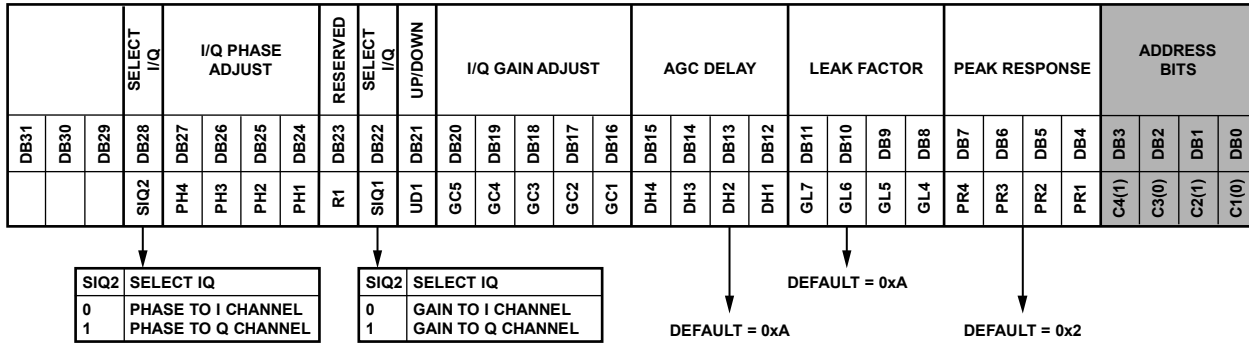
|  |  |  | SELECT I/Q | I/Q PHASE ADJUST |  |  |  | RESERVED | SELECT I/Q | UP/DOWN | I/Q GAIN ADJUST |  |  |  |  | AGC DELAY |  |  |  | LEAK FACTOR |  |  |  | PEAK RESPONSE |  |  |  | ADDRESS BITS |  |  |  |
|---|---|---|---|---|---|---|---|---|---|---|---|---|---|---|---|---|---|---|---|---|---|---|---|---|---|---|---|---|---|---|---|
| DB31 | DB30 | DB29 | DB28 | DB27 | DB26 | DB25 | DB24 | DB23 | DB22 | DB21 | DB20 | DB19 | DB18 | DB17 | DB16 | DB15 | DB14 | DB13 | DB12 | DB11 | DB10 | DB9 | DB8 | DB7 | DB6 | DB5 | DB4 | DB3 | DB2 | DB1 | DB0 |
|  |  |  | SIQ2 | PH4 | PH3 | PH2 | PH1 | R1 | SIQ1 | UD1 | GC5 | GC4 | GC3 | GC2 | GC1 | DH4 | DH3 | DH2 | DH1 | GL7 | GL6 | GL5 | GL4 | PR4 | PR3 | PR2 | PR1 | C4(1) | C3(0) | C2(1) | C1(0) |

| SIQ2 | SELECT IQ |
|---|---|
| 0 | PHASE TO I CHANNEL |
| 1 | PHASE TO Q CHANNEL |

| SIQ2 | SELECT IQ |
|---|---|
| 0 | GAIN TO I CHANNEL |
| 1 | GAIN TO Q CHANNEL |

DEFAULT = 0xA

DEFAULT = 0xA

DEFAULT = 0x2